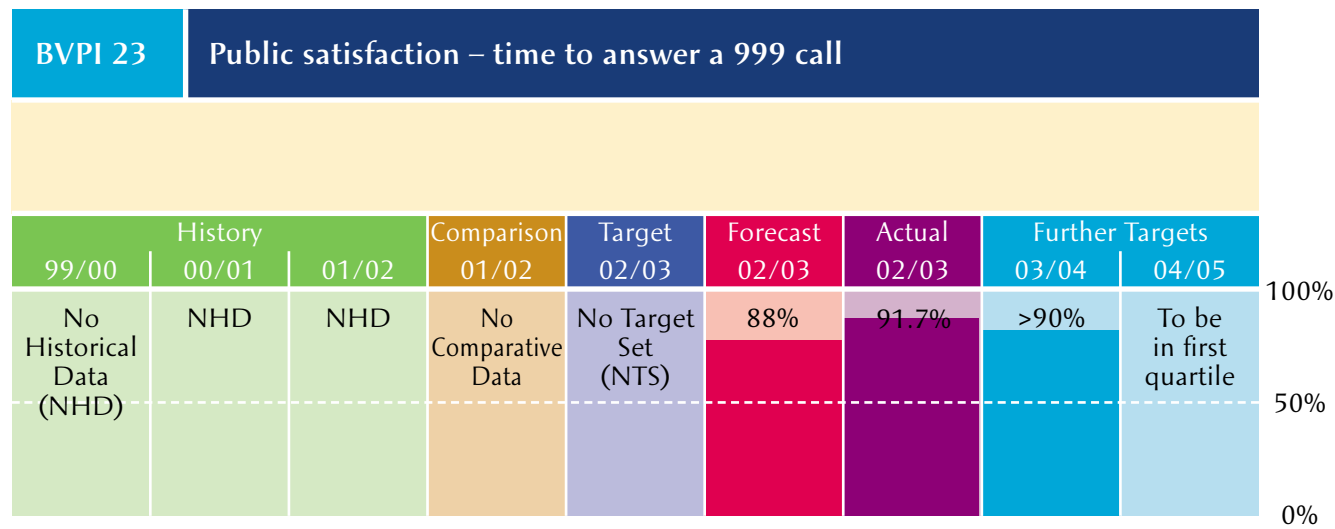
BVPI 23

Public satisfaction – time to answer a 999 call

| History | | | Comparison | Target | Forecast | Actual | Further Targets | |
|---|---|---|---|---|---|---|---|---|
| 99/00 | 00/01 | 01/02 | 01/02 | 02/03 | 02/03 | 02/03 | 03/04 | 04/05 |
| No Historical Data (NHD) | NHD | NHD | No Comparative Data | No Target Set (NTS) | 88% | 91.7% | >90% | To be in first quartile |

100%
50%
0%